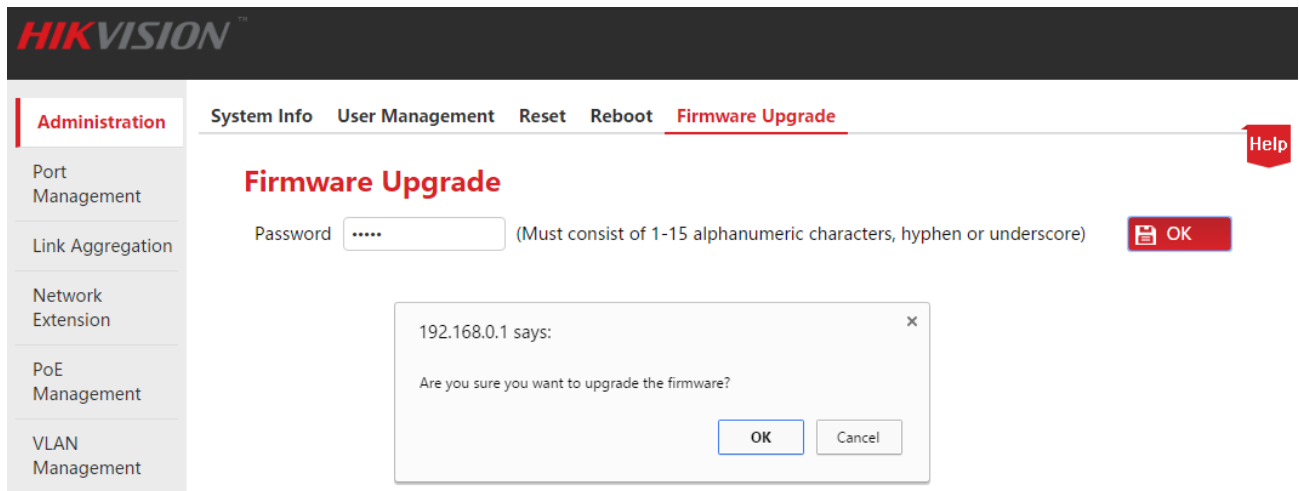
HIKVISION™

Administration
Port Management
Link Aggregation
Network Extension
PoE Management
VLAN Management

System Info User Management Reset Reboot Firmware Upgrade

Help

Firmware Upgrade

Password ••••• (Must consist of 1-15 alphanumeric characters, hyphen or underscore) OK

192.168.0.1 says:
×
Are you sure you want to upgrade the firmware?

OK Cancel